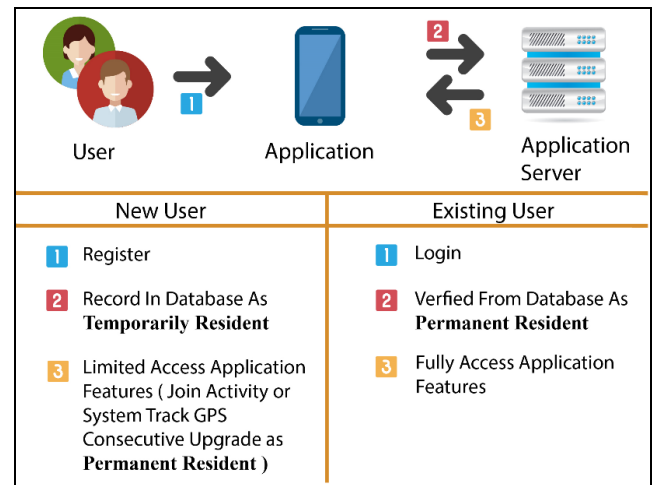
1 User Application 2 3 Application Server

| New User | Existing User |
|---|---|
| 1 Register | 1 Login |
| 2 Record In Database As **Temporarily Resident** | 2 Verfied From Database As **Permanent Resident** |
| 3 Limited Access Application Features ( Join Activity or System Track GPS Consecutive Upgrade as **Permanent Resident )** | 3 Fully Access Application Features |